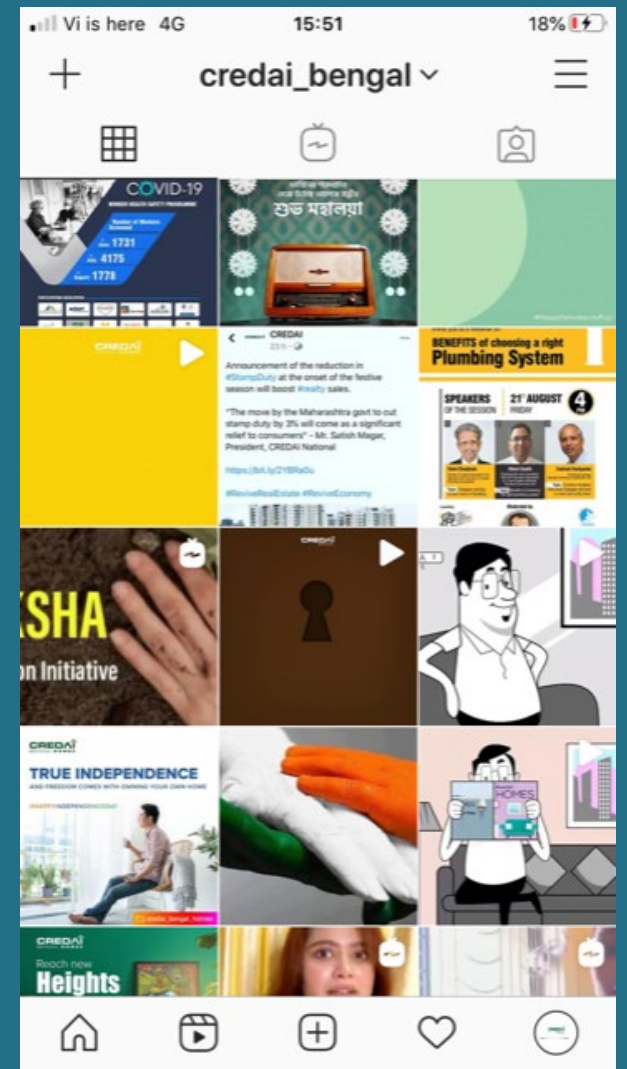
Vi is here 4G 15:51 18%

credai_bengal

COVID-19

1731
4175
1778

শুভ মহালয়া

CREDAI

CREDAI

Announcement of the reduction in #StampDuty at the onset of the festive season will boost #realty sales.

"The move by the Maharashtra govt to cut stamp duty by 3% will come as a significant relief to consumers" - Mr. Satish Magar, President, CREDAI National

#ReviveRealEstate #ReviveEconomy

BENEFITS of choosing a right
Plumbing System

SPEAKERS OF THE SESSION
21st AUGUST FRIDAY

KSHA
on Initiative

CREDAI

CREDAI
TRUE INDEPENDENCE
AND FREEDOM COMES WITH OWNING YOUR OWN HOME
#HAPPYINDEPENDENCEDAY

HOMES

CREDAI
Reach new
Heights